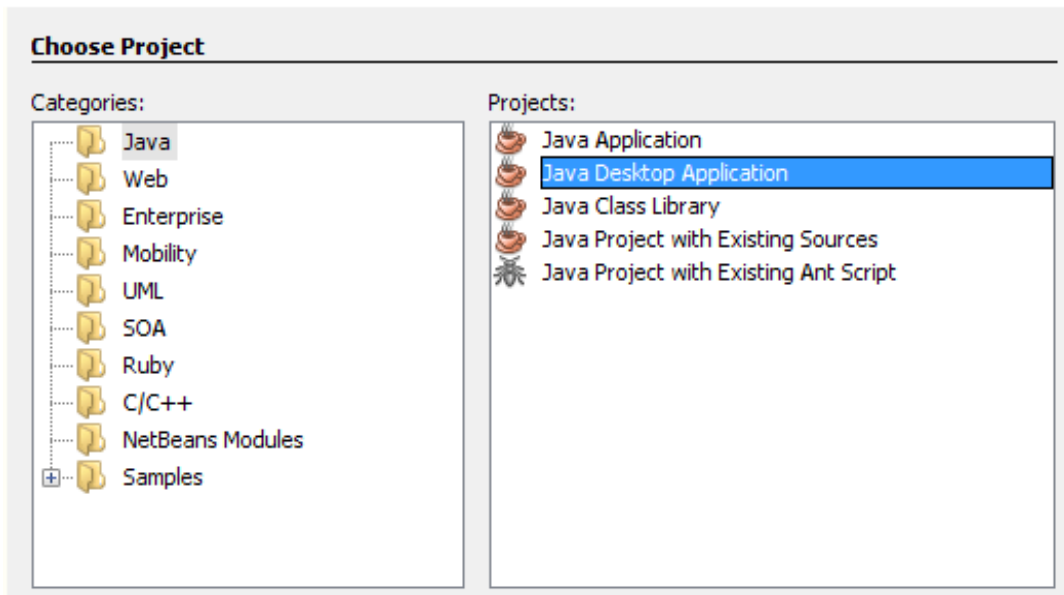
Choose Project

Categories:

Java
Web
Enterprise
Mobility
UML
SOA
Ruby
C/C++
NetBeans Modules
Samples

Projects:

Java Application
Java Desktop Application
Java Class Library
Java Project with Existing Sources
Java Project with Existing Ant Script